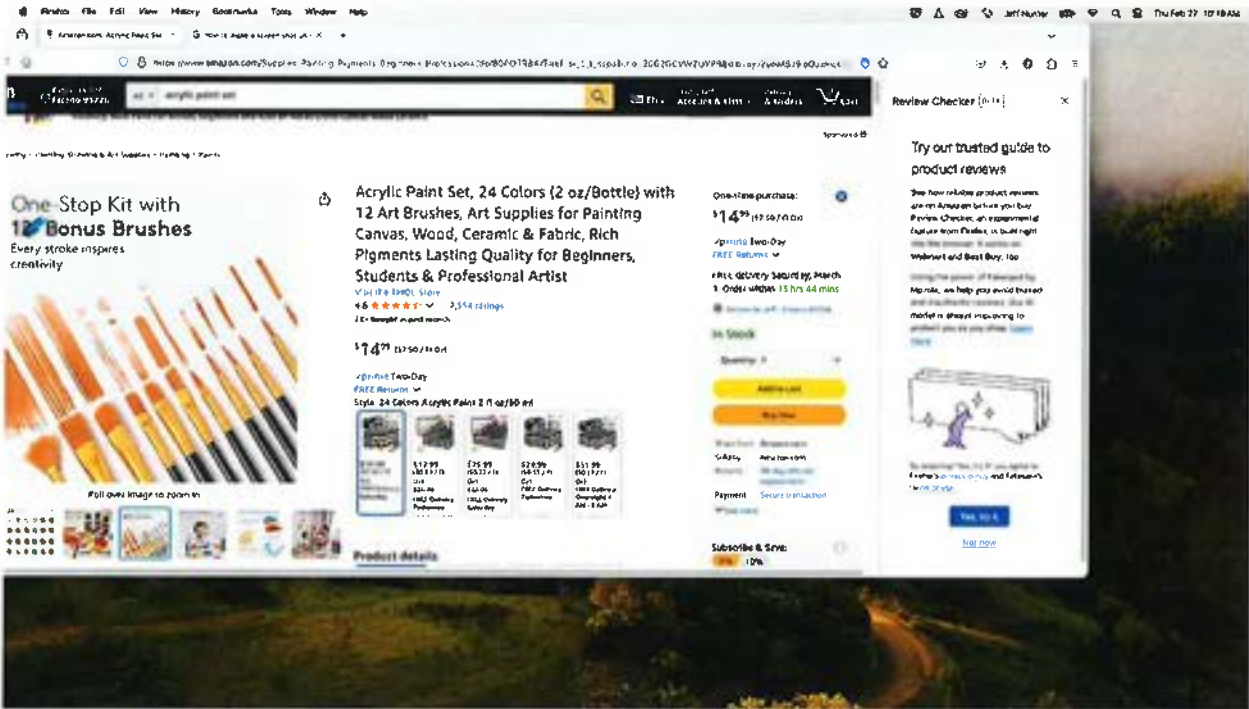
Firefox File Edit View History Bookmarks Tools Window Help

Jeff Hunter Thu Feb 22 10:18 AM

acrylic paint set

Review Checker

One-Stop Kit with 12 Bonus Brushes
Every stroke inspires creativity

Roll over image to zoom in

Acrylic Paint Set, 24 Colors (2 oz/Bottle) with 12 Art Brushes, Art Supplies for Painting Canvas, Wood, Ceramic & Fabric, Rich Pigments Lasting Quality for Beginners, Students & Professional Artist

Visit the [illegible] Store

4.6 ★★★★☆ 2,554 ratings

$14^{99}$ ($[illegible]$/Fl Oz)

prime Two-Day
FREE Returns

Style: 24 Colors Acrylic Paint 2 fl oz/60 ml

$17.99
$25.99
$28.99
$31.99

Product details

One-time purchase:
$14^{99}$

prime Two-Day
FREE Returns

FREE delivery Saturday, March 1. Order within 15 hrs 44 mins

In Stock

Quantity: 1

Add to Cart

Buy Now

Ships from Amazon
Sold by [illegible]

Payment Secure transaction

Subscribe & Save:
10%

Try our trusted guide to product reviews

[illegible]

Yes, try it

Not now